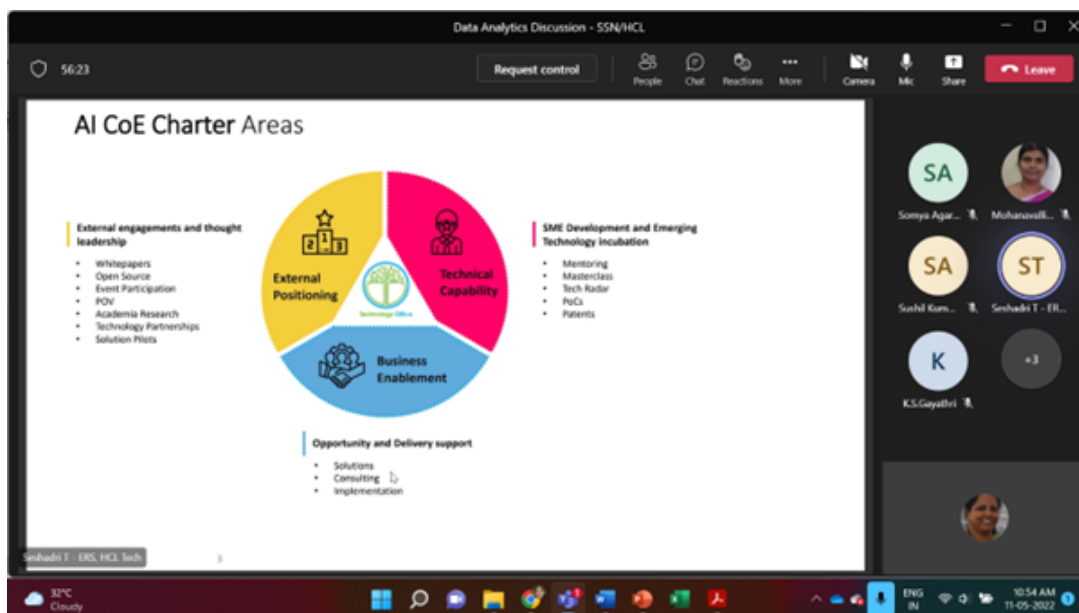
Data Analytics Discussion - SSN/HCL

56:23

Request control

People Chat Reactions More Camera Mic Share Leave

AI CoE Charter Areas

External engagements and thought leadership

- Whitepapers
- Open Source
- Event Participation
- POV
- Academia Research
- Technology Partnerships
- Solution Pilots

External Positioning

Technical Capability

Technology Office

Business Enablement

SME Development and Emerging Technology incubation

- Mentoring
- Masterclass
- Tech Radar
- PoCs
- Patents

Opportunity and Delivery support

- Solutions
- Consulting
- Implementation

Seshadri T - ERS, HCL Tech

3

SA
Somya Agar...

Mohanavalli...

SA
Sushil Kum...

ST
Seshadri T - ER...

K
K.S.Gayathri

+3

32°C
Cloudy

ENG
IN

10:54 AM
11-05-2022